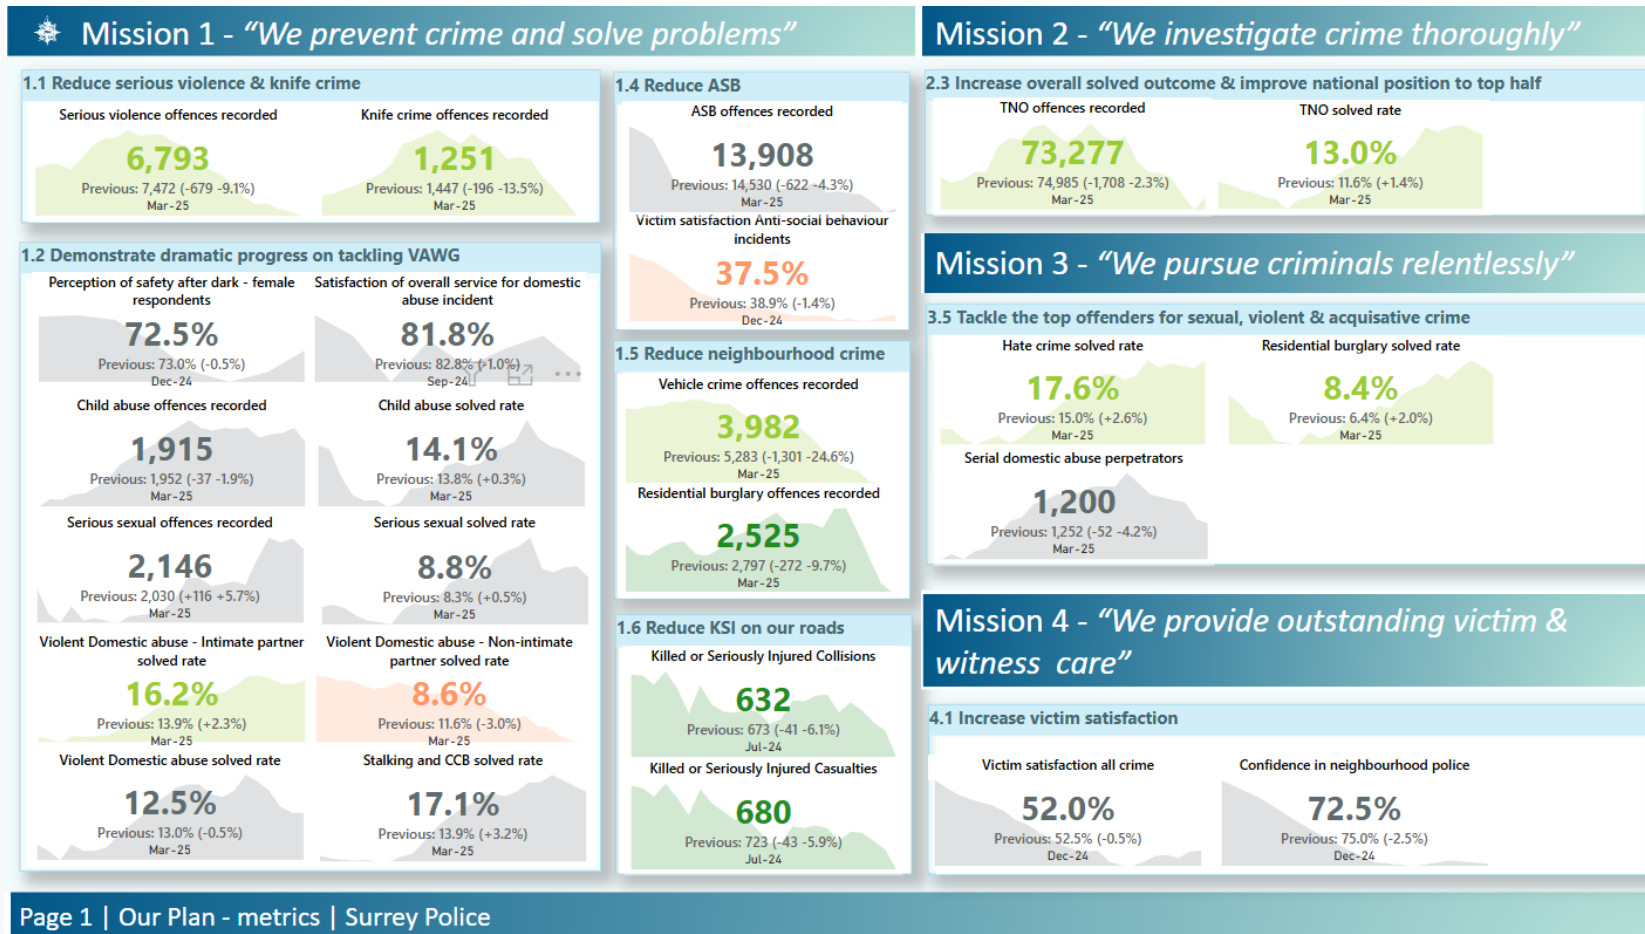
Mission 1 - "We prevent crime and solve problems"

1.1 Reduce serious violence & knife crime

Serious violence offences recorded
6,793
Previous: 7,472 (-679 -9.1%)
Mar-25

Knife crime offences recorded
1,251
Previous: 1,447 (-196 -13.5%)
Mar-25

1.2 Demonstrate dramatic progress on tackling VAWG

Perception of safety after dark - female respondents
72.5%
Previous: 73.0% (-0.5%)
Dec-24

Satisfaction of overall service for domestic abuse incident
81.8%
Previous: 82.8% (-1.0%)
Sep-24

Child abuse offences recorded
1,915
Previous: 1,952 (-37 -1.9%)
Mar-25

Child abuse solved rate
14.1%
Previous: 13.8% (+0.3%)
Mar-25

Serious sexual offences recorded
2,146
Previous: 2,030 (+116 +5.7%)
Mar-25

Serious sexual solved rate
8.8%
Previous: 8.3% (+0.5%)
Mar-25

Violent Domestic abuse - Intimate partner solved rate
16.2%
Previous: 13.9% (+2.3%)
Mar-25

Violent Domestic abuse - Non-intimate partner solved rate
8.6%
Previous: 11.6% (-3.0%)
Mar-25

Violent Domestic abuse solved rate
12.5%
Previous: 13.0% (-0.5%)
Mar-25

Stalking and CCB solved rate
17.1%
Previous: 13.9% (+3.2%)
Mar-25

1.4 Reduce ASB

ASB offences recorded
13,908
Previous: 14,530 (-622 -4.3%)
Mar-25

Victim satisfaction Anti-social behaviour incidents
37.5%
Previous: 38.9% (-1.4%)
Dec-24

1.5 Reduce neighbourhood crime

Vehicle crime offences recorded
3,982
Previous: 5,283 (-1,301 -24.6%)
Mar-25

Residential burglary offences recorded
2,525
Previous: 2,797 (-272 -9.7%)
Mar-25

1.6 Reduce KSI on our roads

Killed or Seriously Injured Collisions
632
Previous: 673 (-41 -6.1%)
Jul-24

Killed or Seriously Injured Casualties
680
Previous: 723 (-43 -5.9%)
Jul-24

Mission 2 - "We investigate crime thoroughly"

2.3 Increase overall solved outcome & improve national position to top half

TNO offences recorded
73,277
Previous: 74,985 (-1,708 -2.3%)
Mar-25

TNO solved rate
13.0%
Previous: 11.6% (+1.4%)
Mar-25

Mission 3 - "We pursue criminals relentlessly"

3.5 Tackle the top offenders for sexual, violent & acquisative crime

Hate crime solved rate
17.6%
Previous: 15.0% (+2.6%)
Mar-25

Residential burglary solved rate
8.4%
Previous: 6.4% (+2.0%)
Mar-25

Serial domestic abuse perpetrators
1,200
Previous: 1,252 (-52 -4.2%)
Mar-25

Mission 4 - "We provide outstanding victim & witness care"

4.1 Increase victim satisfaction

Victim satisfaction all crime
52.0%
Previous: 52.5% (-0.5%)
Dec-24

Confidence in neighbourhood police
72.5%
Previous: 75.0% (-2.5%)
Dec-24

Page 1 | Our Plan - metrics | Surrey Police